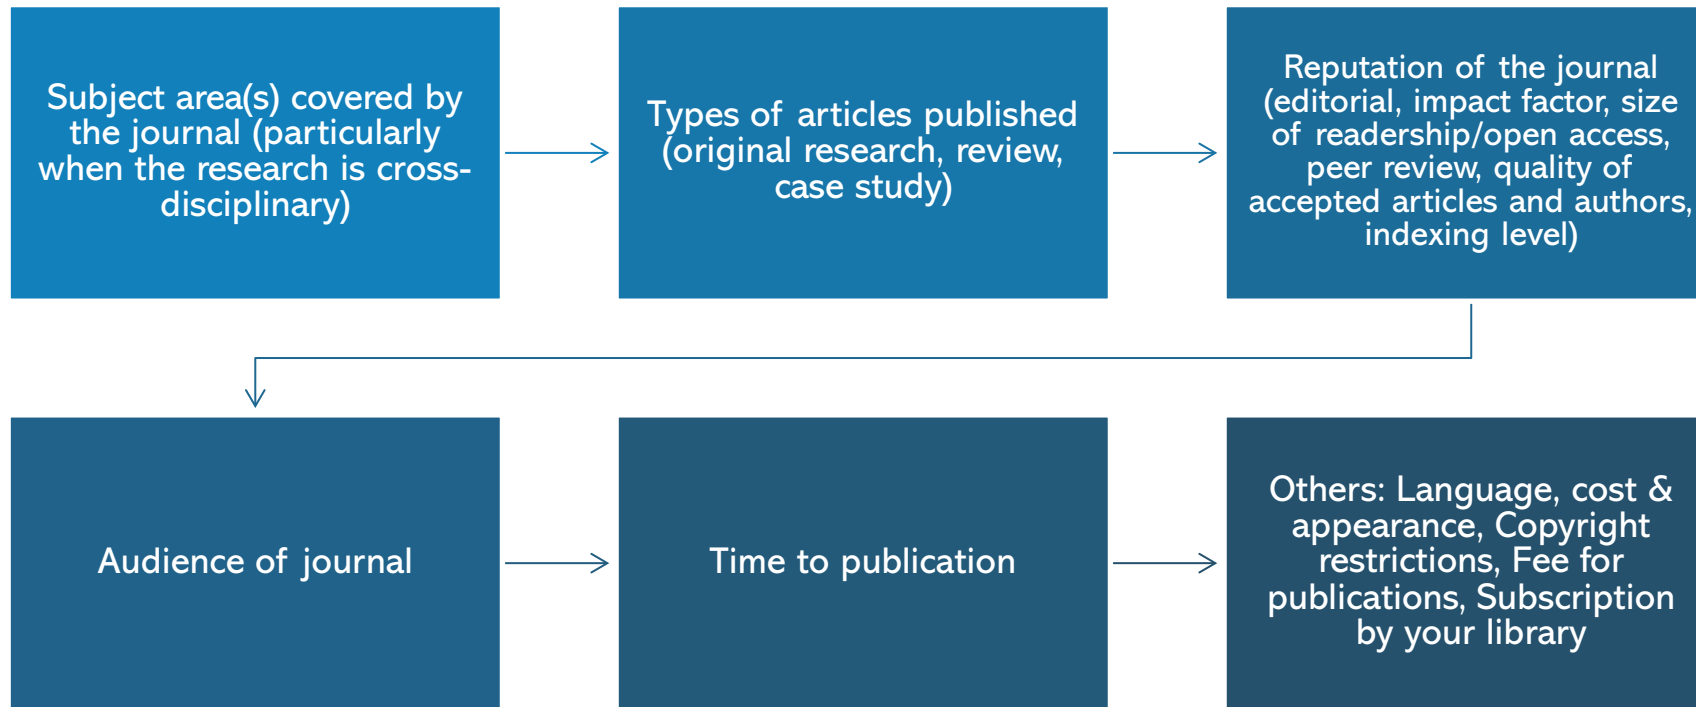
Subject area(s) covered by the journal (particularly when the research is cross-disciplinary)

Types of articles published (original research, review, case study)

Reputation of the journal (editorial, impact factor, size of readership/open access, peer review, quality of accepted articles and authors, indexing level)

Audience of journal

Time to publication

Others: Language, cost & appearance, Copyright restrictions, Fee for publications, Subscription by your library